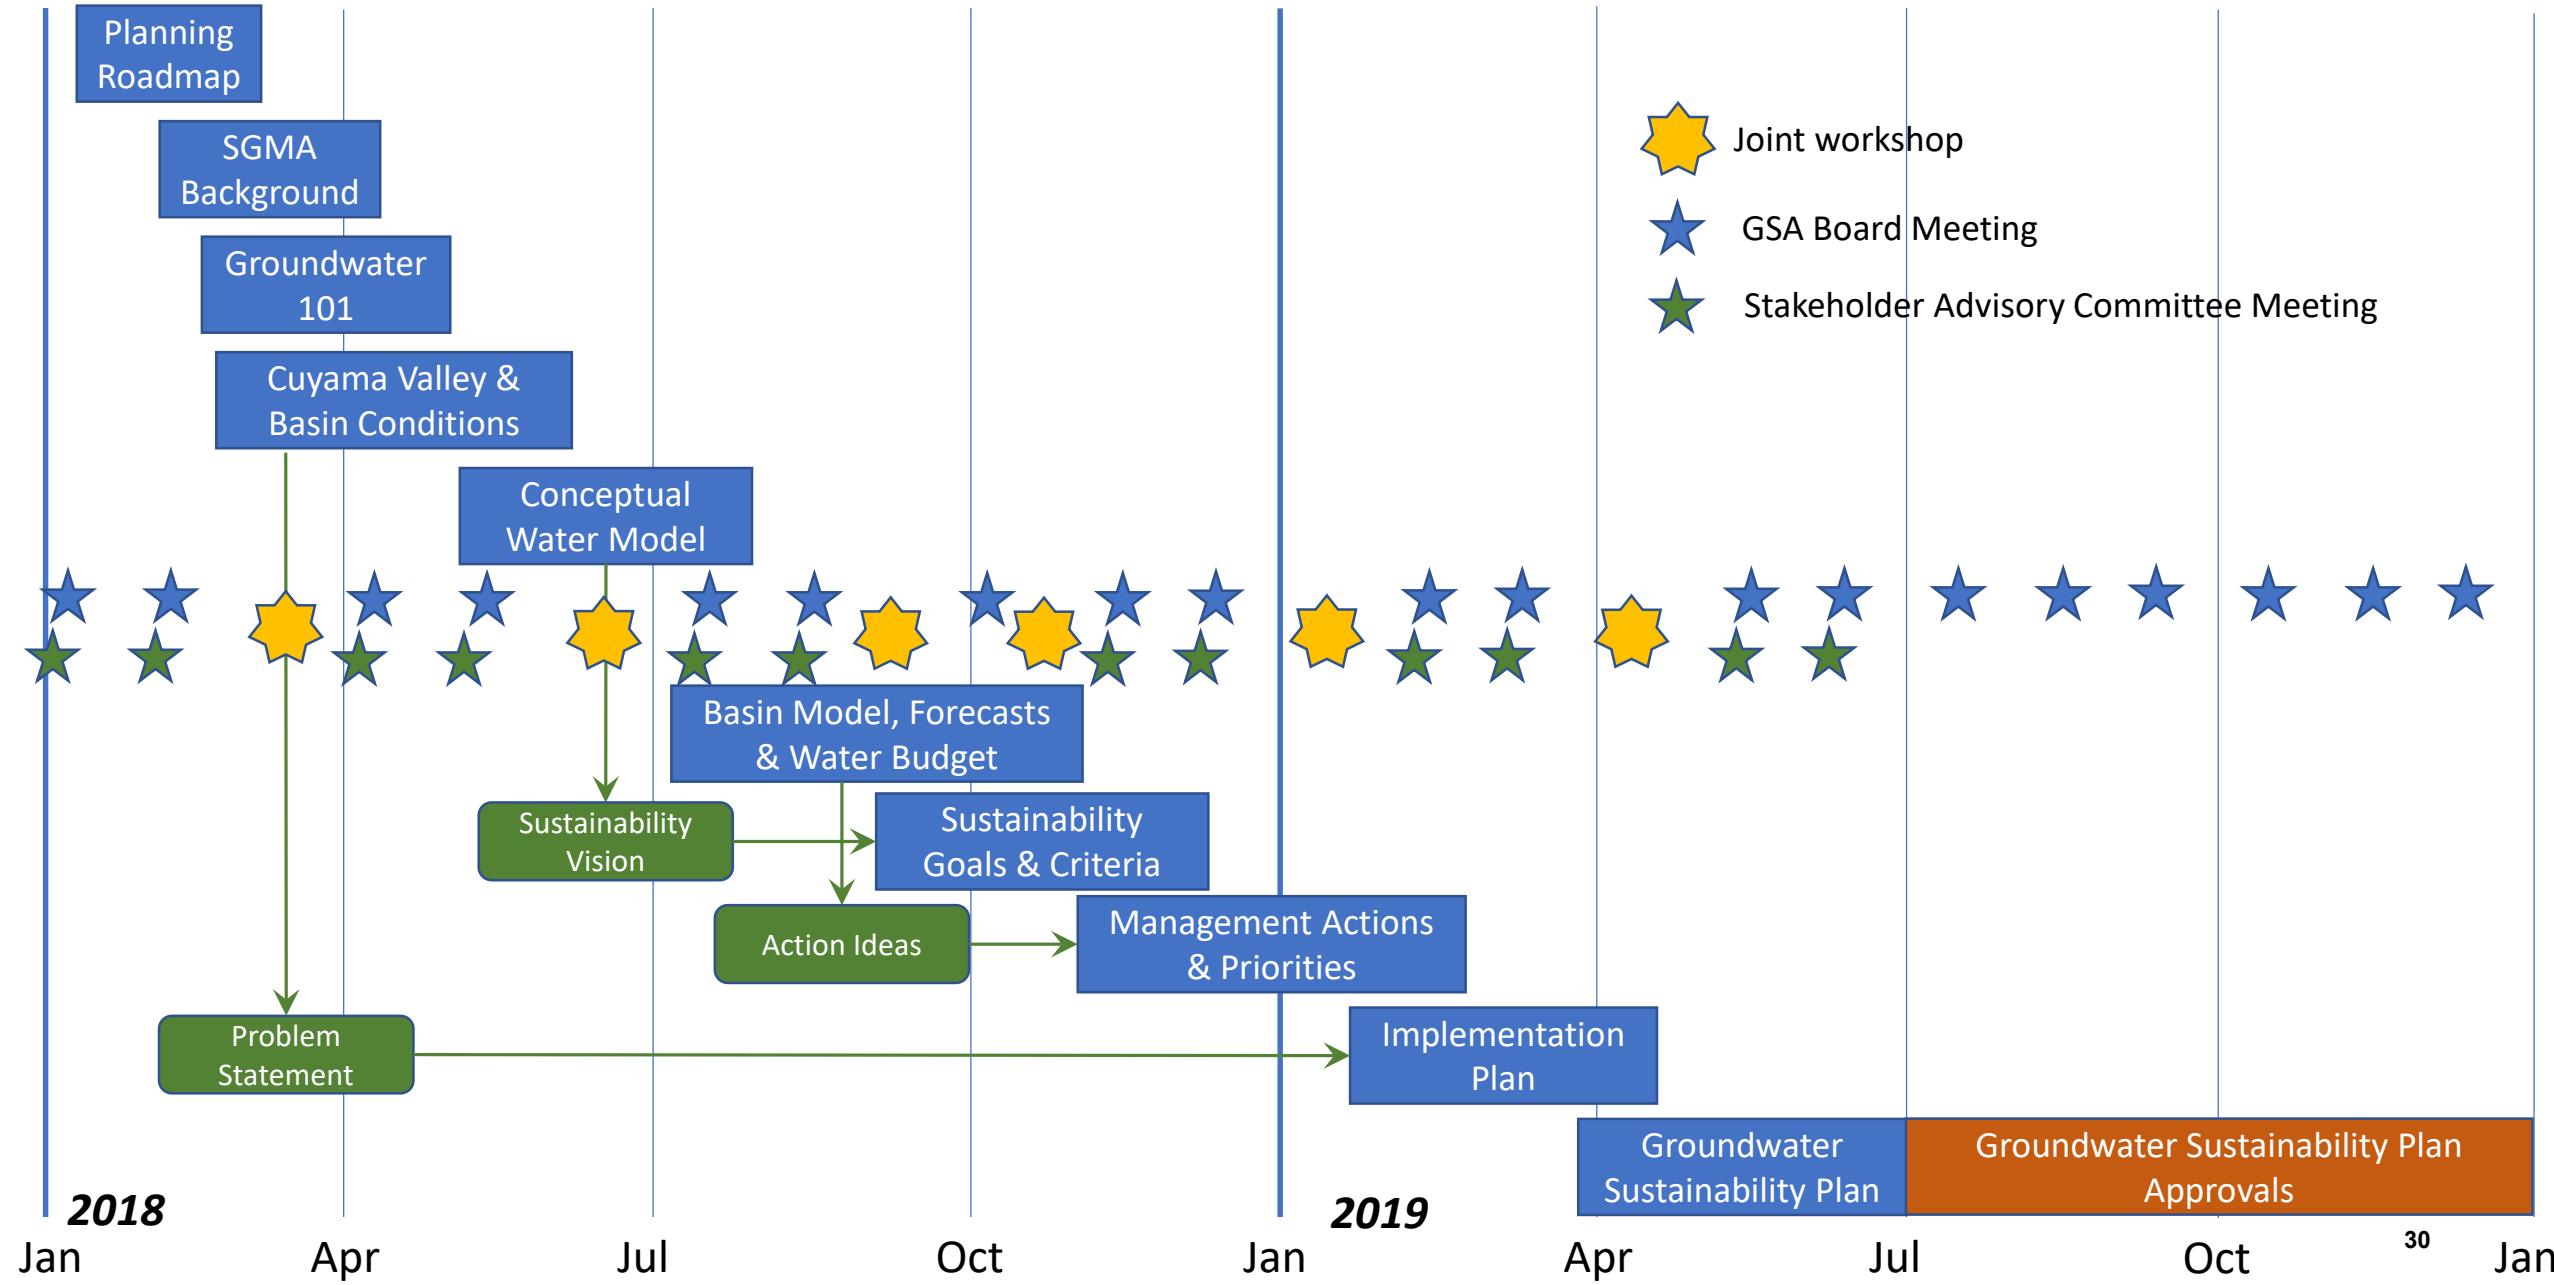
Planning Roadmap

SGMA Background

Groundwater 101

Cuyama Valley & Basin Conditions

Conceptual Water Model

Joint workshop

GSA Board Meeting

Stakeholder Advisory Committee Meeting

Basin Model, Forecasts & Water Budget

Sustainability Vision

Sustainability Goals & Criteria

Action Ideas

Management Actions & Priorities

Problem Statement

Implementation Plan

Groundwater Sustainability Plan

Groundwater Sustainability Plan Approvals

2018

2019

Jan Apr Jul Oct Jan Apr Jul Oct Jan

30